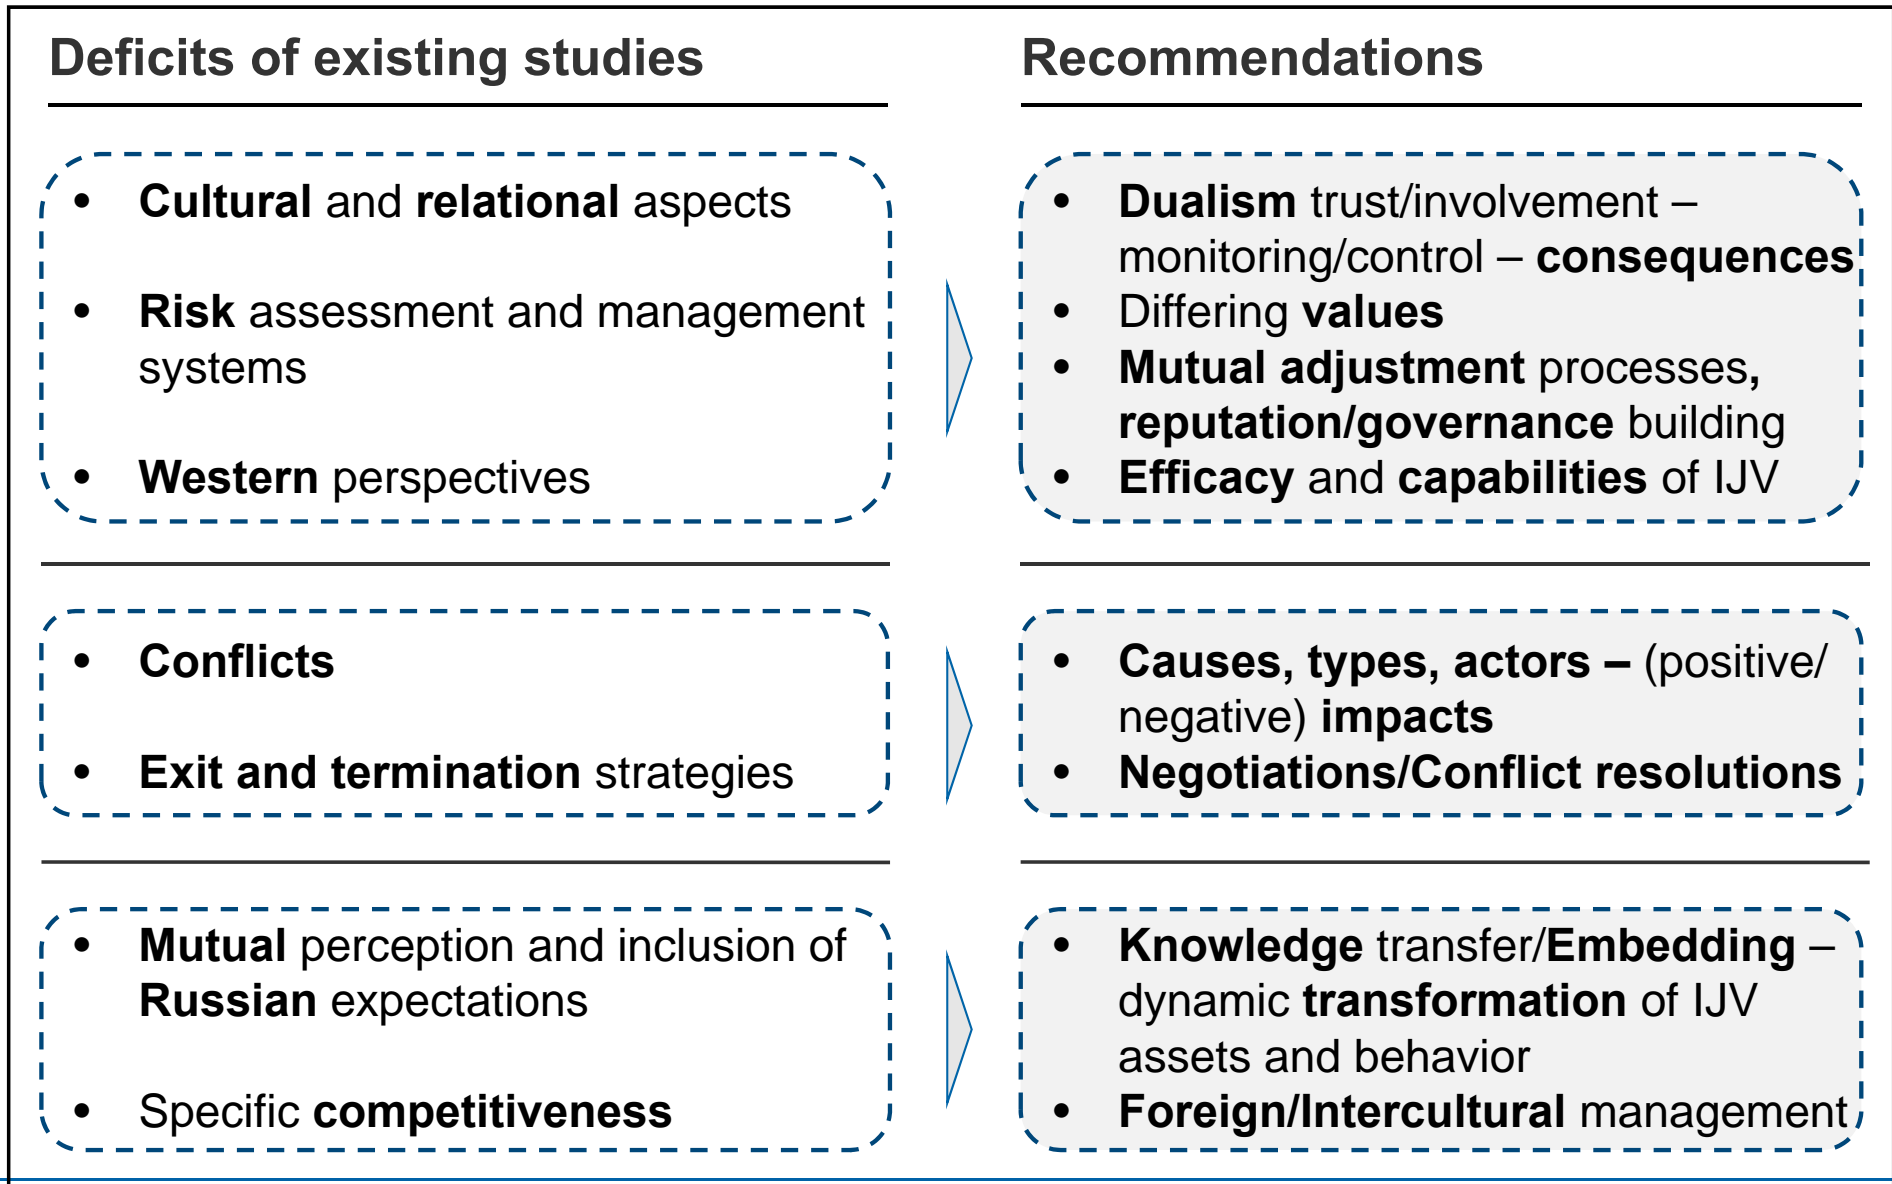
Deficits of existing studies

Recommendations

- Cultural and relational aspects
- Risk assessment and management systems
- Western perspectives

- Dualism trust/involvement – monitoring/control – consequences
- Differing values
- Mutual adjustment processes, reputation/governance building
- Efficacy and capabilities of IJV

- Conflicts
- Exit and termination strategies

- Causes, types, actors – (positive/ negative) impacts
- Negotiations/Conflict resolutions

- Mutual perception and inclusion of Russian expectations
- Specific competitiveness

- Knowledge transfer/Embedding – dynamic transformation of IJV assets and behavior
- Foreign/Intercultural management